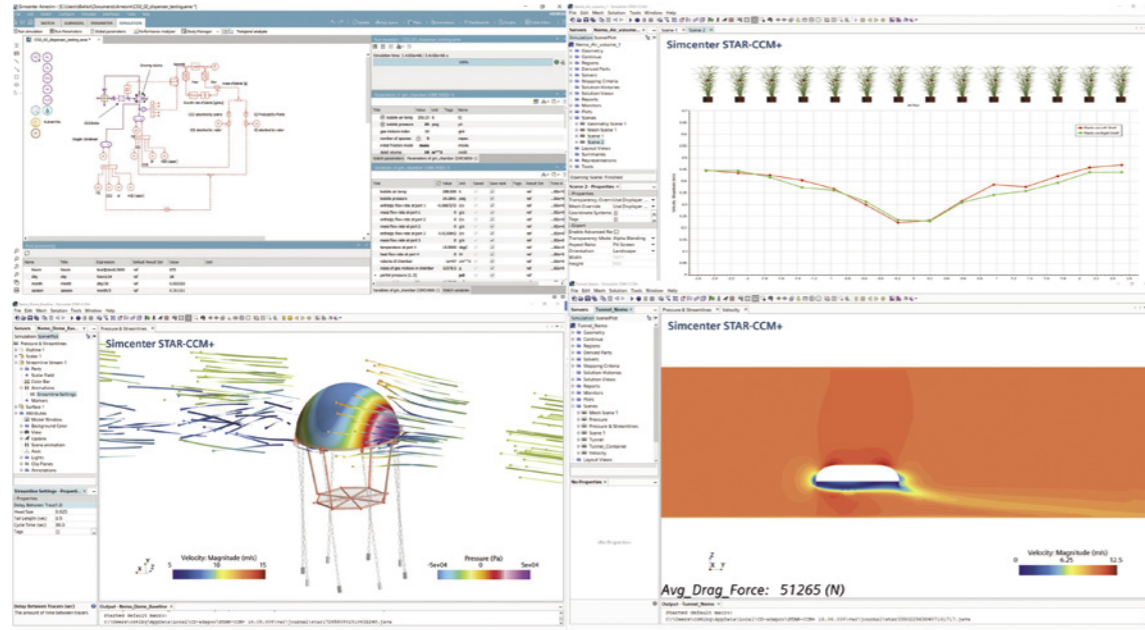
Simcenter STAR-CCM+

Simcenter STAR-CCM+

Velocity: Magnitude (m/s)

5 10 15

Pressure (Pa)

-5e+04 0 5e+04

Simcenter STAR-CCM+

Simcenter STAR-CCM+

Velocity: Magnitude (m/s)

0 6.25 12.5

Avg_Drag_Force: 51265 (N)